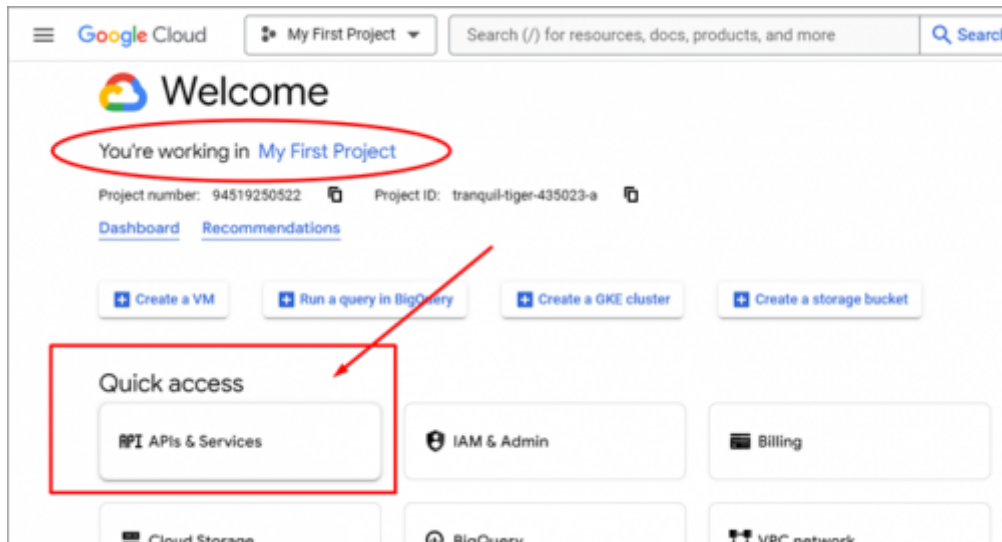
Google Cloud My First Project Search (/) for resources, docs, products, and more Search

Welcome

You're working in My First Project

Project number: 94519250522 Project ID: tranquil-tiger-435023-a

Dashboard Recommendations

Create a VM Run a query in BigQuery Create a GKE cluster Create a storage bucket

Quick access

API APIs & Services IAM & Admin Billing

Cloud Storage BigQuery VPC network